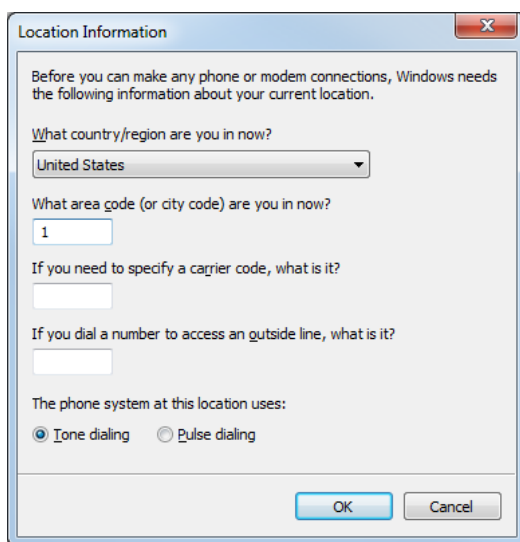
Location Information

Before you can make any phone or modem connections, Windows needs the following information about your current location.

What country/region are you in now?

United States

What area code (or city code) are you in now?

1

If you need to specify a carrier code, what is it?

If you dial a number to access an outside line, what is it?

The phone system at this location uses:

Tone dialing Pulse dialing

OK Cancel